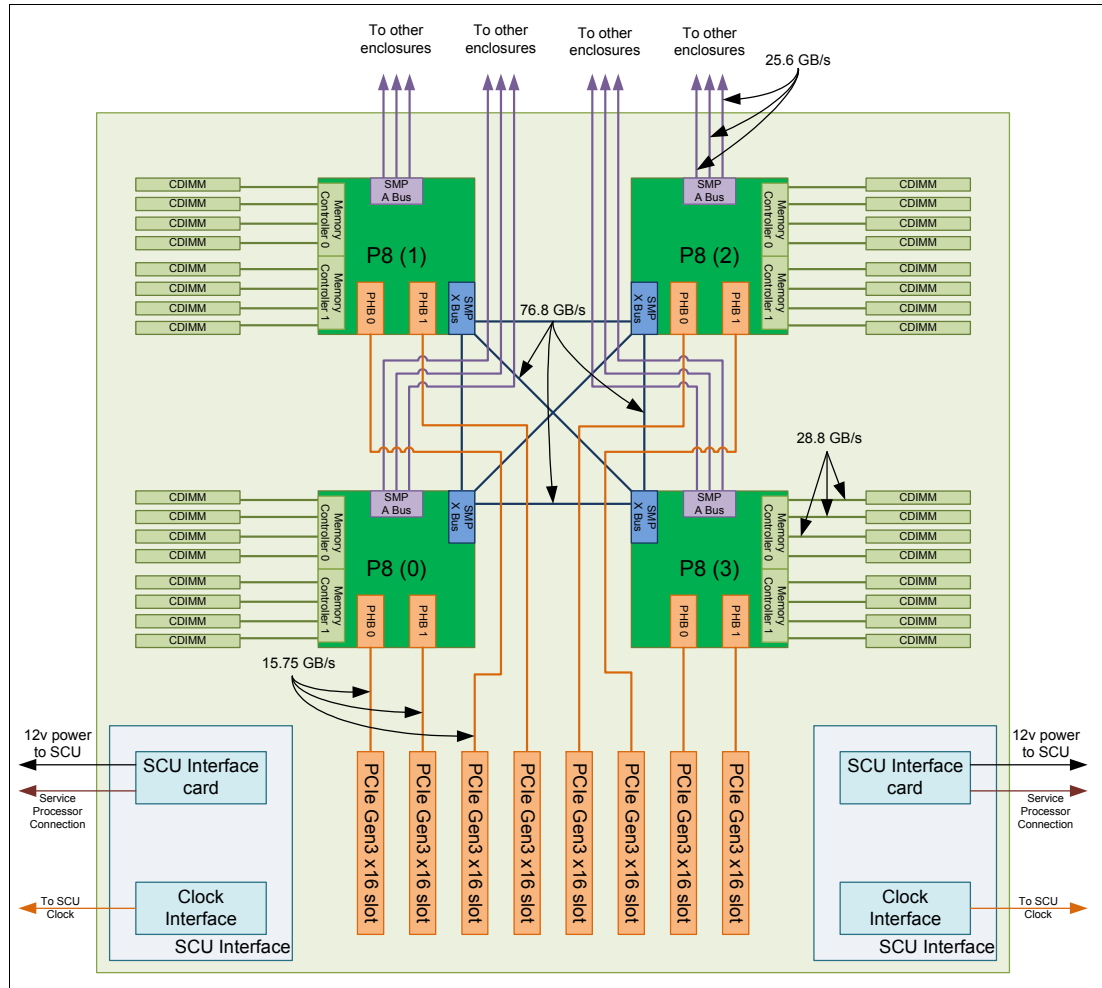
To other enclosures

To other enclosures

To other enclosures

To other enclosures

25.6 GB/s

CDIMM
CDIMM
CDIMM
CDIMM
CDIMM
CDIMM
CDIMM
CDIMM

Memory Controler 0
Memory Controler 1

SMP A Bus

P8 (1)

PHB 0
PHB 1
SMP X Bus

76.8 GB/s

SMP X Bus
PHB 0
PHB 1

SMP A Bus

P8 (2)

Memory Controler 0
Memory Controler 1

CDIMM
CDIMM
CDIMM
CDIMM
CDIMM
CDIMM
CDIMM
CDIMM

28.8 GB/s

CDIMM
CDIMM
CDIMM
CDIMM
CDIMM
CDIMM
CDIMM
CDIMM

Memory Controler 0
Memory Controler 1

SMP A Bus
SMP X Bus

P8 (0)

PHB 0
PHB 1

SMP X Bus
SMP A Bus

P8 (3)

PHB 0
PHB 1

Memory Controler 0
Memory Controler 1

CDIMM
CDIMM
CDIMM
CDIMM
CDIMM
CDIMM
CDIMM
CDIMM

15.75 GB/s

12v power to SCU

Service Processor Connection

SCU Interface card

To SCU Clock

Clock Interface

SCU Interface

PCIe Gen3 x16 slot
PCIe Gen3 x16 slot
PCIe Gen3 x16 slot
PCIe Gen3 x16 slot
PCIe Gen3 x16 slot
PCIe Gen3 x16 slot
PCIe Gen3 x16 slot
PCIe Gen3 x16 slot

SCU Interface card

Clock Interface

SCU Interface

12v power to SCU

Service Processor Connection

To SCU Clock